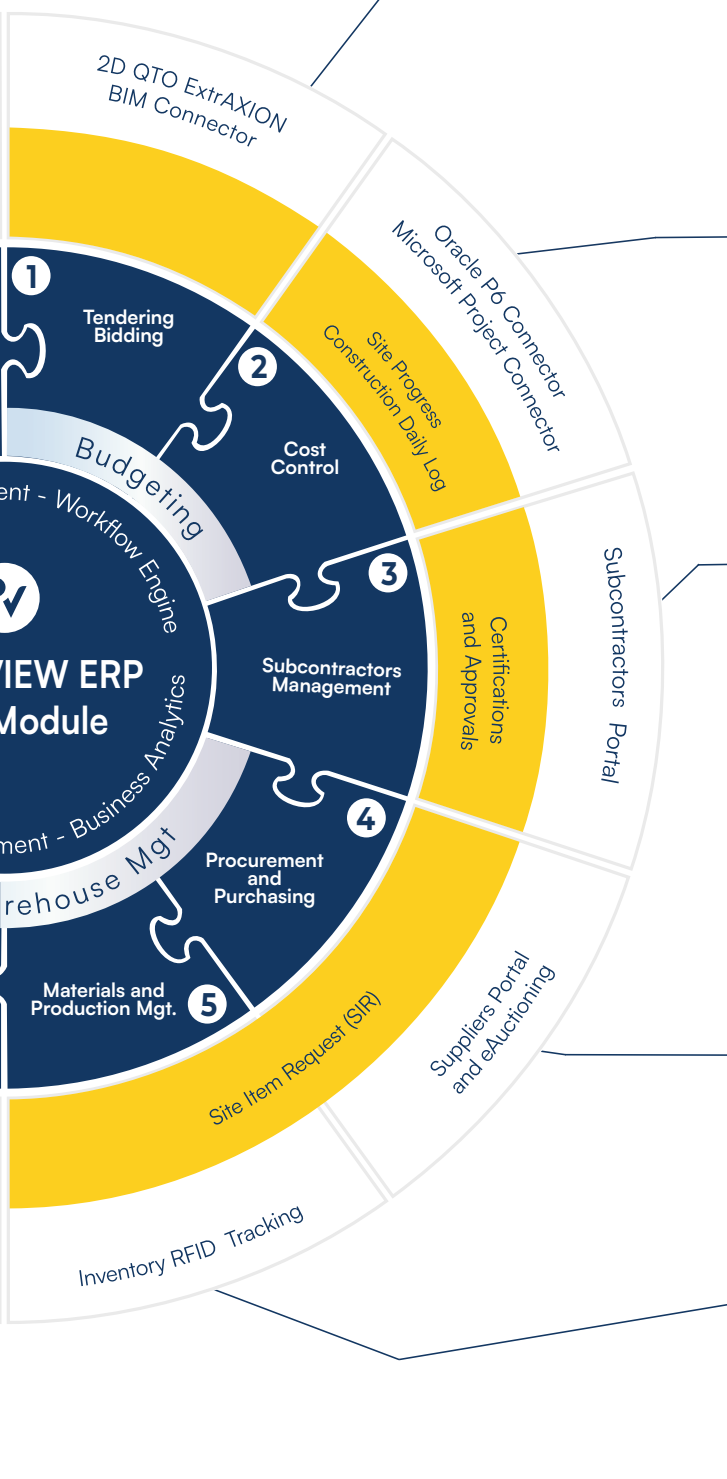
2D QTO ExtrAXION
BIM Connector

Oracle P6 Connector
Microsoft Project Connector

Subcontractors Portal

Suppliers Portal
and eAuctioning

Inventory RFID Tracking

Site Progress
Construction Daily Log

Certifications
and Approvals

Site Item Request (SIR)

1
Tendering
Bidding

2
Cost
Control

3
Subcontractors
Management

4
Procurement
and
Purchasing

5
Materials and
Production Mgt.

Budgeting

rehouse Mgt

ent - Workflow Engine

ment - Business Analytics

VIEW ERP
Module